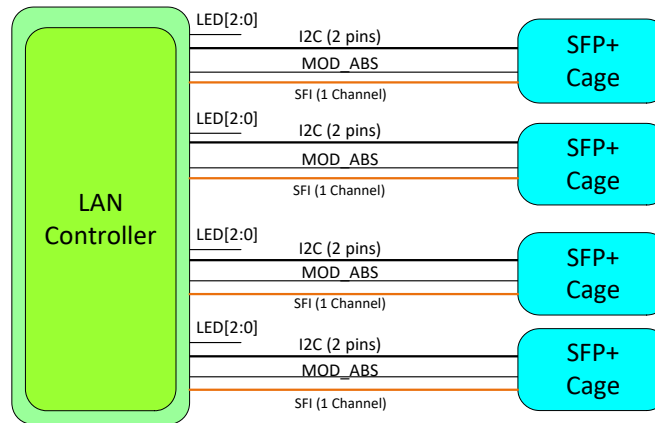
LAN Controller

LED[2:0]
I2C (2 pins)
MOD_ABS
SFI (1 Channel)
SFP+ Cage

LED[2:0]
I2C (2 pins)
MOD_ABS
SFI (1 Channel)
SFP+ Cage

LED[2:0]
I2C (2 pins)
MOD_ABS
SFI (1 Channel)
SFP+ Cage

LED[2:0]
I2C (2 pins)
MOD_ABS
SFI (1 Channel)
SFP+ Cage